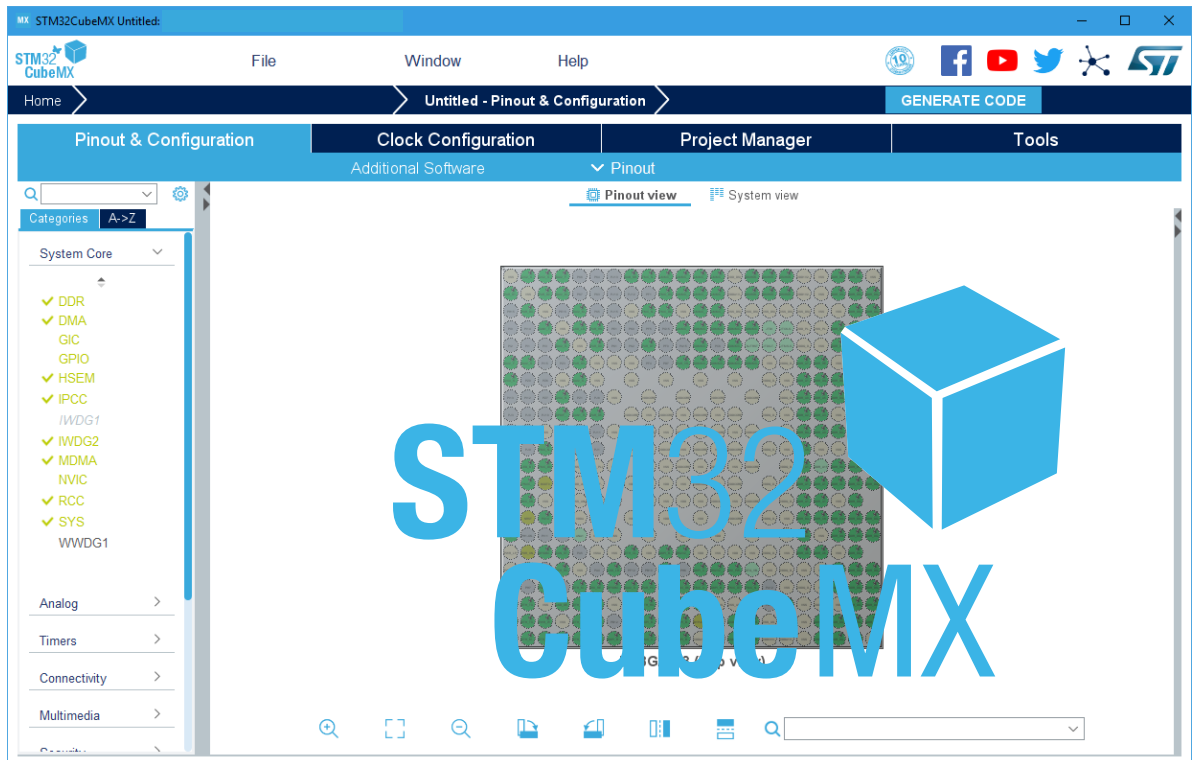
MX STM32CubeMX Untitled:

STM32 CubeMX

File Window Help

Home

Untitled - Pinout & Configuration

GENERATE CODE

Pinout & Configuration | Clock Configuration | Project Manager | Tools

Additional Software
Pinout

Categories A->Z

System Core

DDR
DMA
GIC
GPIO
HSEM
IPCC
IWDG1
IWDG2
MDMA
NVIC
RCC
SYS
WWDG1

Analog
Timers
Connectivity
Multimedia
Security

Pinout view
System view

BG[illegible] ([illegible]p v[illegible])

STM32
CubeMX